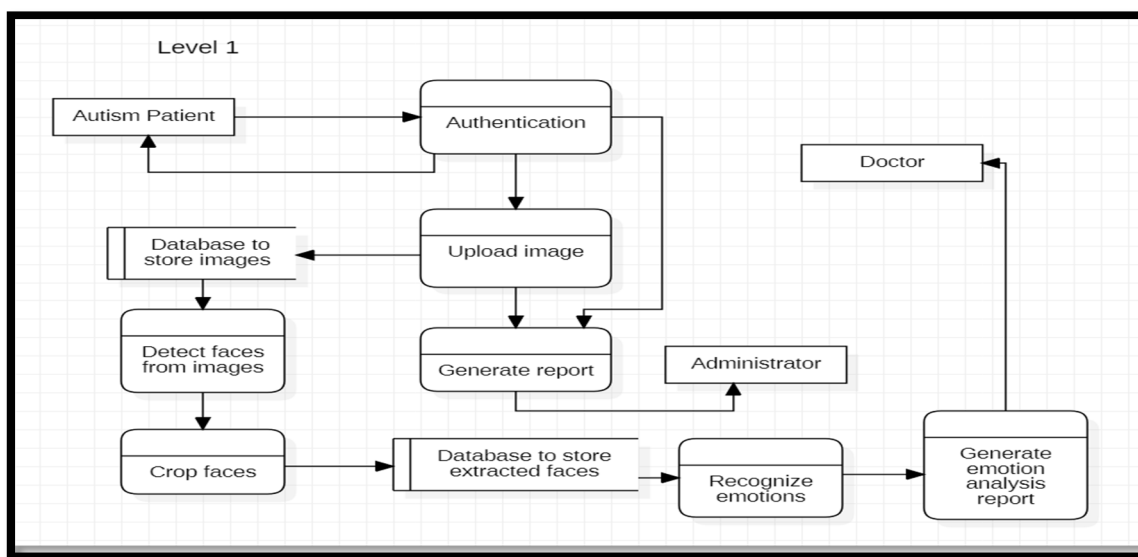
Level 1

Autism Patient

Authentication

Doctor

Database to store images

Upload image

Detect faces from images

Generate report

Administrator

Crop faces

Database to store extracted faces

Recognize emotions

Generate emotion analysis report